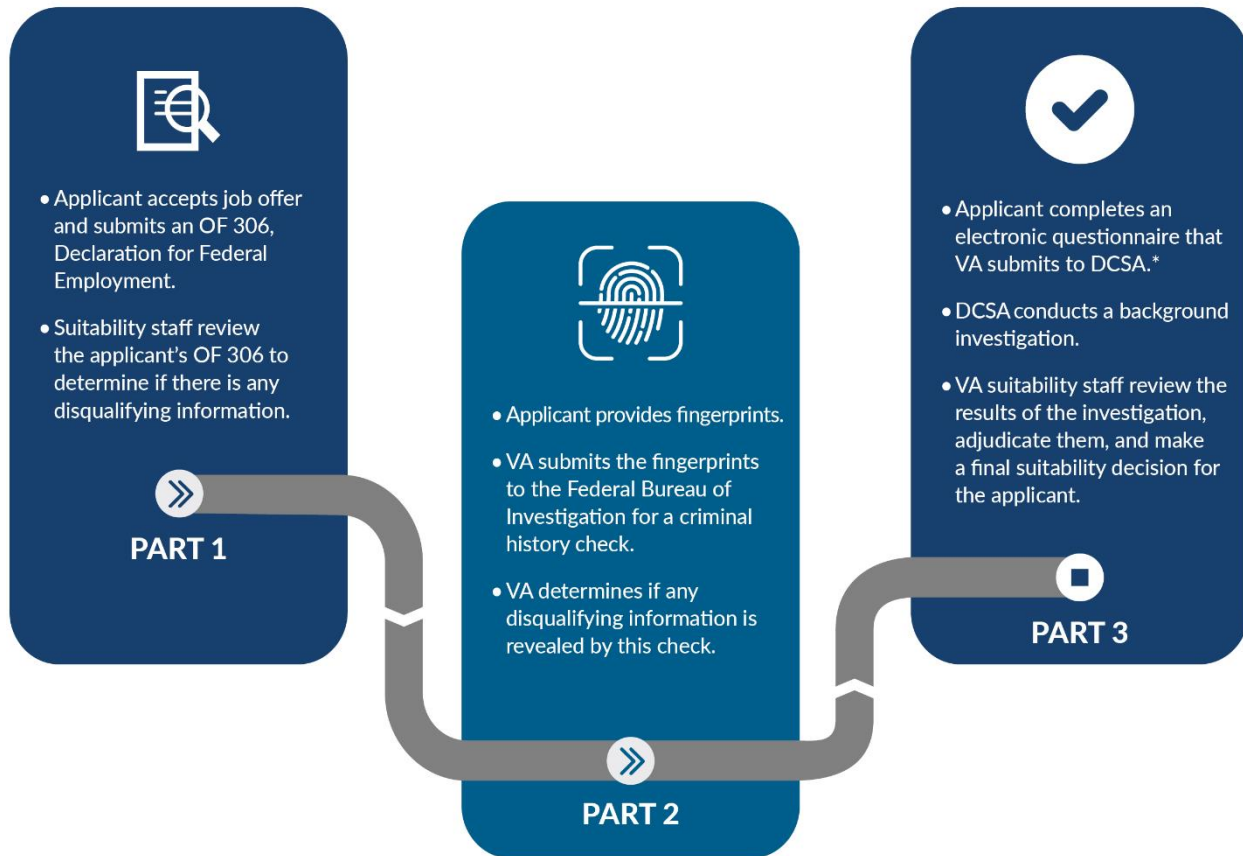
• Applicant accepts job offer and submits an OF 306, Declaration for Federal Employment.

• Suitability staff review the applicant's OF 306 to determine if there is any disqualifying information.

PART 1

• Applicant provides fingerprints.

• VA submits the fingerprints to the Federal Bureau of Investigation for a criminal history check.

• VA determines if any disqualifying information is revealed by this check.

PART 2

• Applicant completes an electronic questionnaire that VA submits to DCSA.*

• DCSA conducts a background investigation.

• VA suitability staff review the results of the investigation, adjudicate them, and make a final suitability decision for the applicant.

PART 3